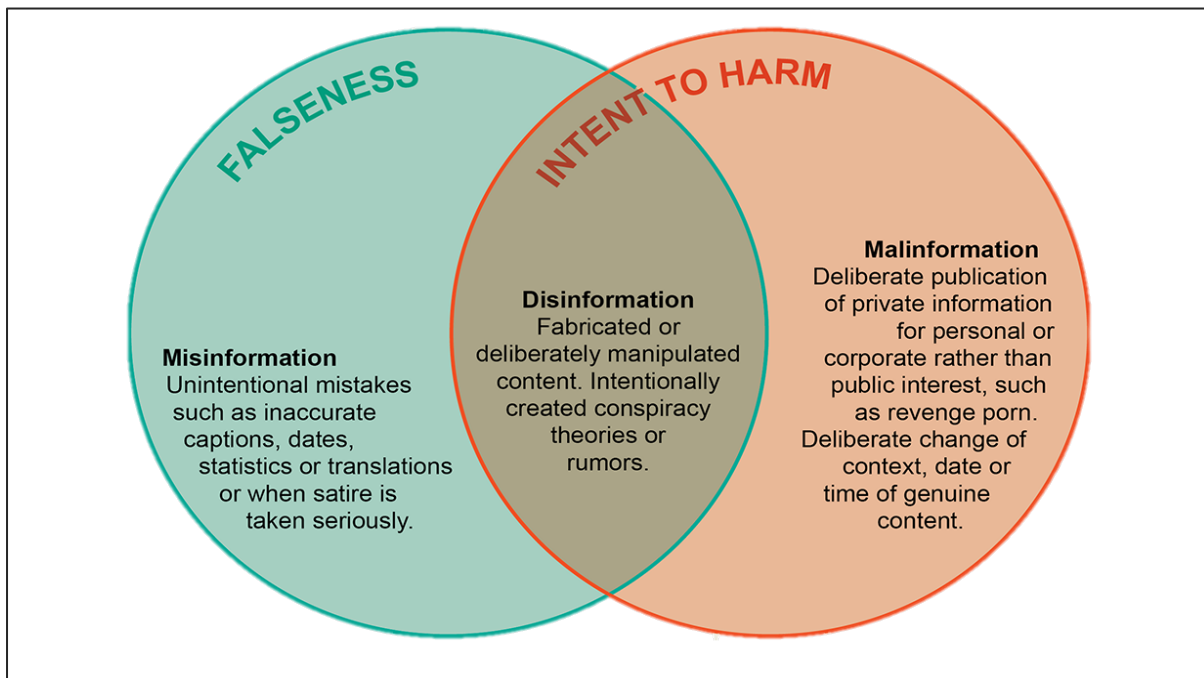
FALSENESS

INTENT TO HARM

Misinformation
Unintentional mistakes such as inaccurate captions, dates, statistics or translations or when satire is taken seriously.

Disinformation
Fabricated or deliberately manipulated content. Intentionally created conspiracy theories or rumors.

Malinformation
Deliberate publication of private information for personal or corporate rather than public interest, such as revenge porn. Deliberate change of context, date or time of genuine content.